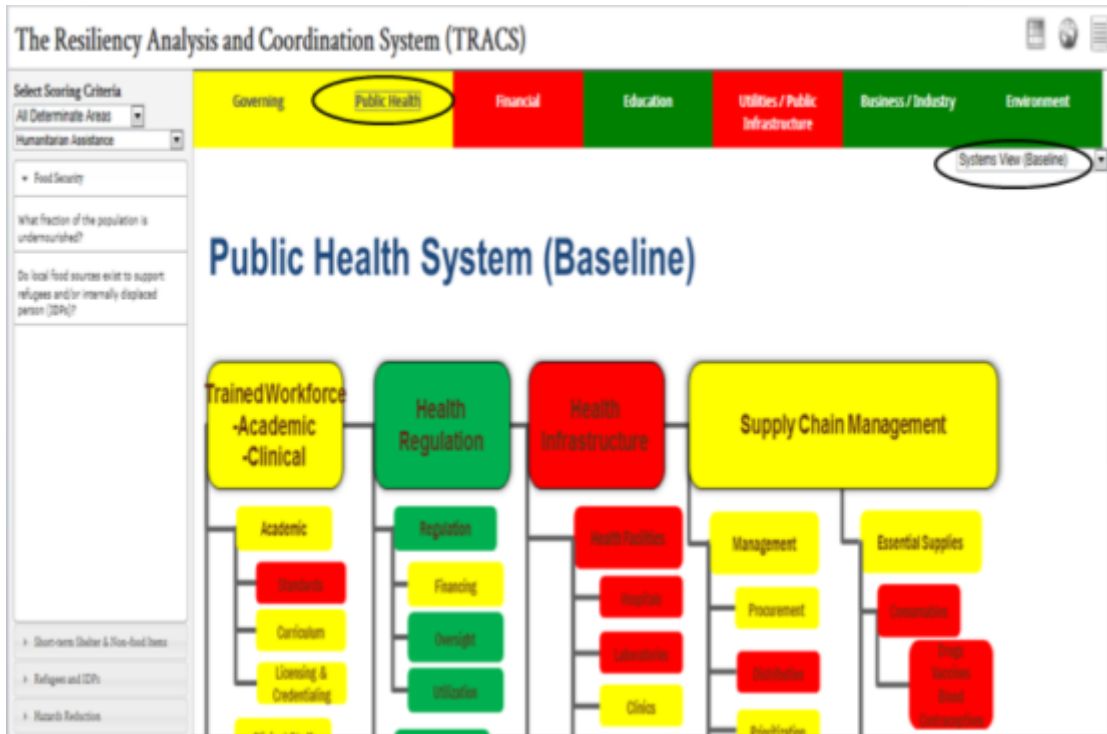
The Resiliency Analysis and Coordination System (TRACS)

Select Scoring Criteria
All Determinate Areas
Humanitarian Assistance

Food Security

What fraction of the population is undernourished?

Do local food sources exist to support refugees and/or internally displaced person (IDPs)?

Short-term Shelter & Non-food Items

Refugees and IDPs

Hazards Reduction

Governing | Public Health | Financial | Education | Utilities / Public Infrastructure | Business / Industry | Environment

Systems View (Baseline)

Public Health System (Baseline)

Trained Workforce -Academic -Clinical

Health Regulation

Health Infrastructure

Supply Chain Management

Academic

Standards

Curriculum

Licensing & Credentialing

Regulation

Financing

Oversight

Utilization

Health Facilities

Hospitals

Laboratories

Clinics

Management

Procurement

Distribution

Prioritization

Essential Supplies

Consumables

Drugs Vaccines Blood Contraceptives

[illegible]